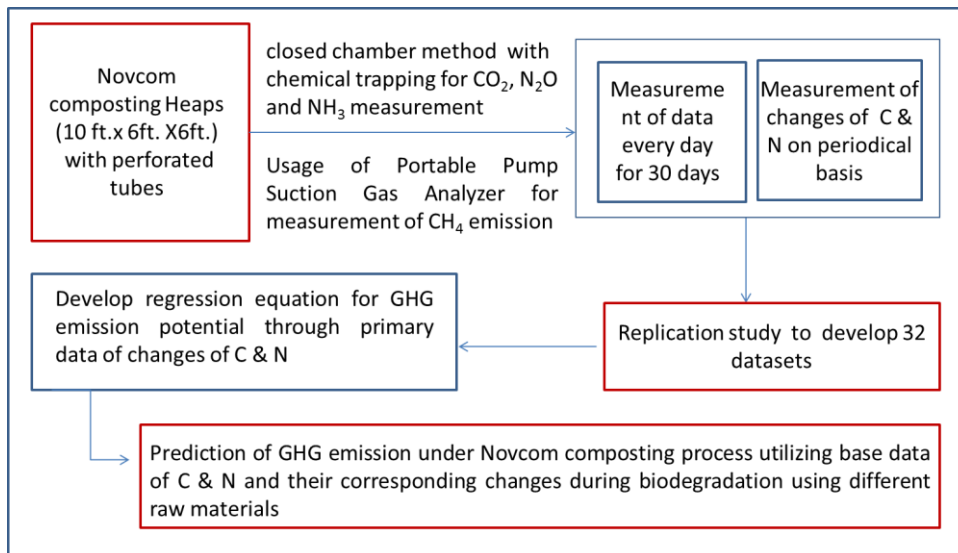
Novcom composting Heaps (10 ft.x 6ft. X6ft.) with perforated tubes

closed chamber method with chemical trapping for $CO_2$, $N_2O$ and $NH_3$ measurement

Usage of Portable Pump Suction Gas Analyzer for measurement of $CH_4$ emission

Measurement of data every day for 30 days

Measurement of changes of C & N on periodical basis

Replication study to develop 32 datasets

Develop regression equation for GHG emission potential through primary data of changes of C & N

Prediction of GHG emission under Novcom composting process utilizing base data of C & N and their corresponding changes during biodegradation using different raw materials